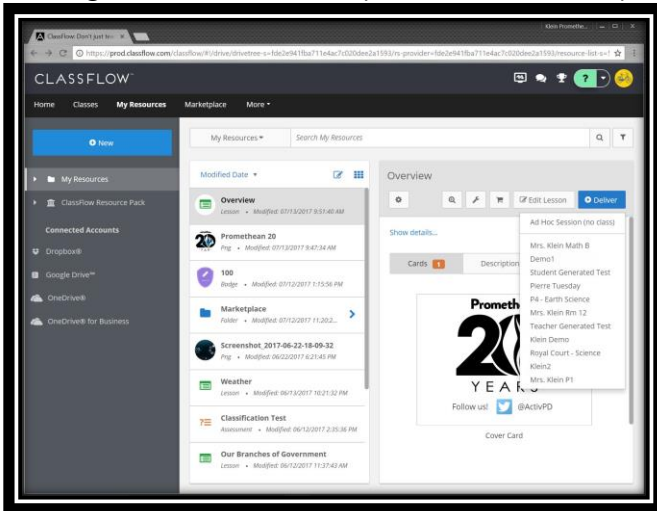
ClassFlow: Don't just te ×

Klein Promethe...

https://prod.classflow.com/classflow/#/drive/drivetree-s=fde2e941fba711e4ac7c020dee2a1593/rs-provider=fde2e941fba711e4ac7c020dee2a1593/resource-list-s=1

CLASSFLOW

?

Home Classes My Resources Marketplace More

New

My Resources

ClassFlow Resource Pack

Connected Accounts

Dropbox®

Google Drive™

OneDrive®

OneDrive® for Business

My Resources

Search My Resources

Modified Date

Overview
Lesson • Modified: 07/13/2017 9:51:40 AM

Promethean 20
Png • Modified: 07/13/2017 9:47:34 AM

100
Badge • Modified: 07/12/2017 1:15:56 PM

Marketplace
Folder • Modified: 07/12/2017 11:20:2...

Screenshot_2017-06-22-18-09-32
Png • Modified: 06/22/2017 6:21:45 PM

Weather
Lesson • Modified: 06/13/2017 10:21:32 PM

Classification Test
Assessment • Modified: 06/12/2017 2:35:36 PM

Our Branches of Government
Lesson • Modified: 06/12/2017 11:37:43 AM

Overview

Edit Lesson

Deliver

Show details...

Cards 1

Descriptio

Ad Hoc Session (no class)
Mrs. Klein Math B
Demo1
Student Generated Test
Pierre Tuesday
P4 - Earth Science
Mrs. Klein Rm 12
Teacher Generated Test
Klein Demo
Royal Court - Science
Klein2
Mrs. Klein P1

Prometh

20

YEARS

Follow us! @ActivPD

Cover Card